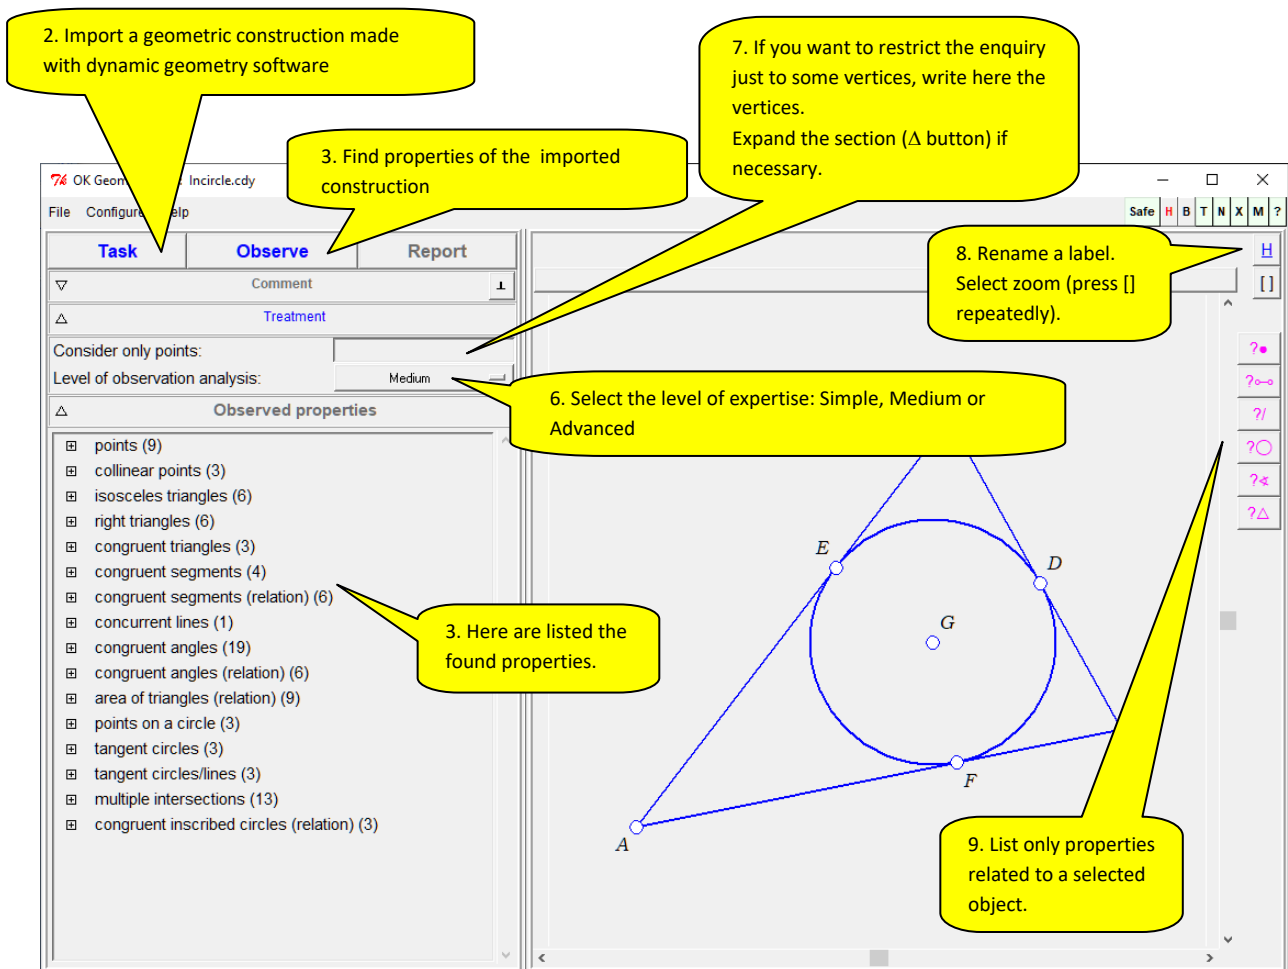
2. Import a geometric construction made with dynamic geometry software

7. If you want to restrict the enquiry just to some vertices, write here the vertices.
Expand the section (Δ button) if necessary.

3. Find properties of the imported construction

OK Geom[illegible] Incircle.cdy

File Configure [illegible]elp

Safe H B T N X M ?

Task Observe Report

8. Rename a label.
Select zoom (press [] repeatedly).

H
[ ]

Comment
Treatment

Consider only points:
Level of observation analysis: Medium

6. Select the level of expertise: Simple, Medium or Advanced

Observed properties

points (9)
collinear points (3)
isosceles triangles (6)
right triangles (6)
congruent triangles (3)
congruent segments (4)
congruent segments (relation) (6)
concurrent lines (1)
congruent angles (19)
congruent angles (relation) (6)
area of triangles (relation) (9)
points on a circle (3)
tangent circles (3)
tangent circles/lines (3)
multiple intersections (13)
congruent inscribed circles (relation) (3)

3. Here are listed the found properties.

E
D
G
F
A

9. List only properties related to a selected object.